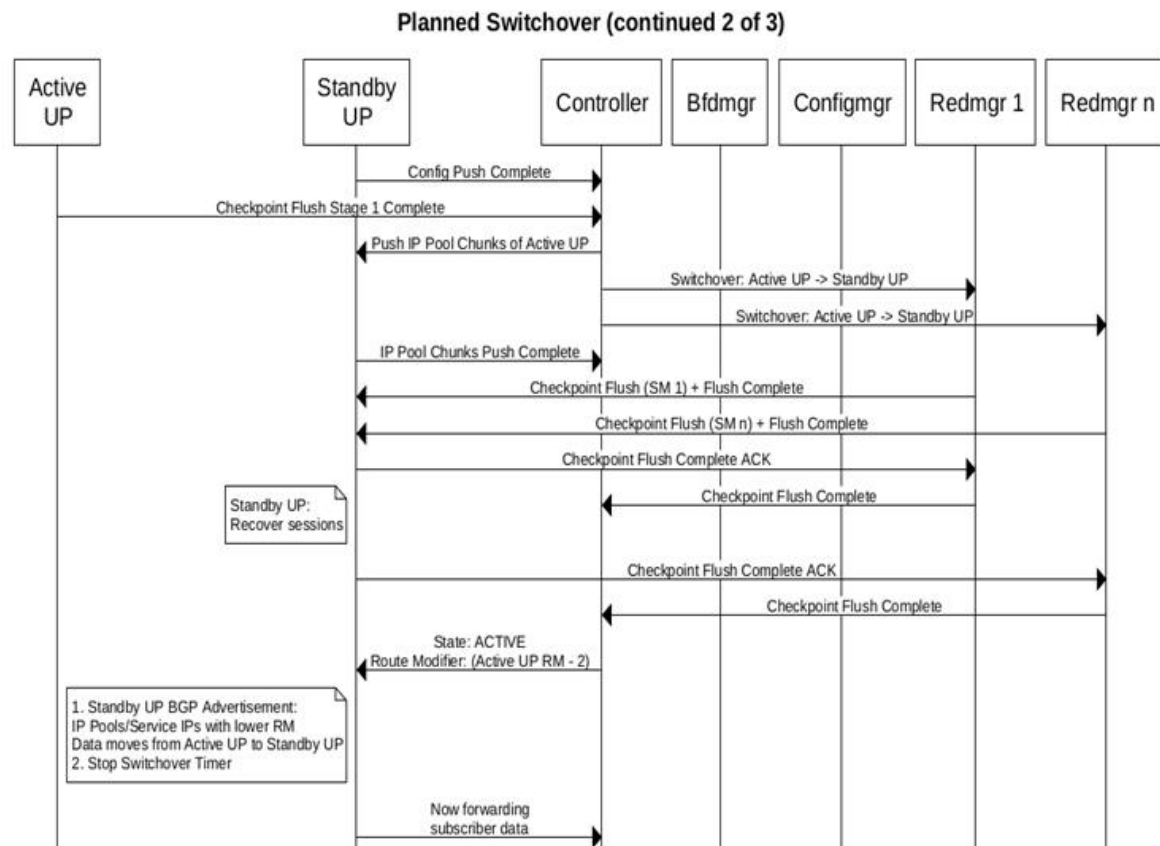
Planned Switchover (continued 2 of 3)

Active UP

Standby UP

Controller

Bfdmgr

Configmgr

Redmgr 1

Redmgr n

Config Push Complete

Checkpoint Flush Stage 1 Complete

Push IP Pool Chunks of Active UP

Switchover: Active UP -> Standby UP

Switchover: Active UP -> Standby UP

IP Pool Chunks Push Complete

Checkpoint Flush (SM 1) + Flush Complete

Checkpoint Flush (SM n) + Flush Complete

Checkpoint Flush Complete ACK

Standby UP: Recover sessions

Checkpoint Flush Complete

Checkpoint Flush Complete ACK

Checkpoint Flush Complete

State: ACTIVE
Route Modifier: (Active UP RM - 2)

1. Standby UP BGP Advertisement:
IP Pools/Service IPs with lower RM
Data moves from Active UP to Standby UP
2. Stop Switchover Timer

Now forwarding subscriber data